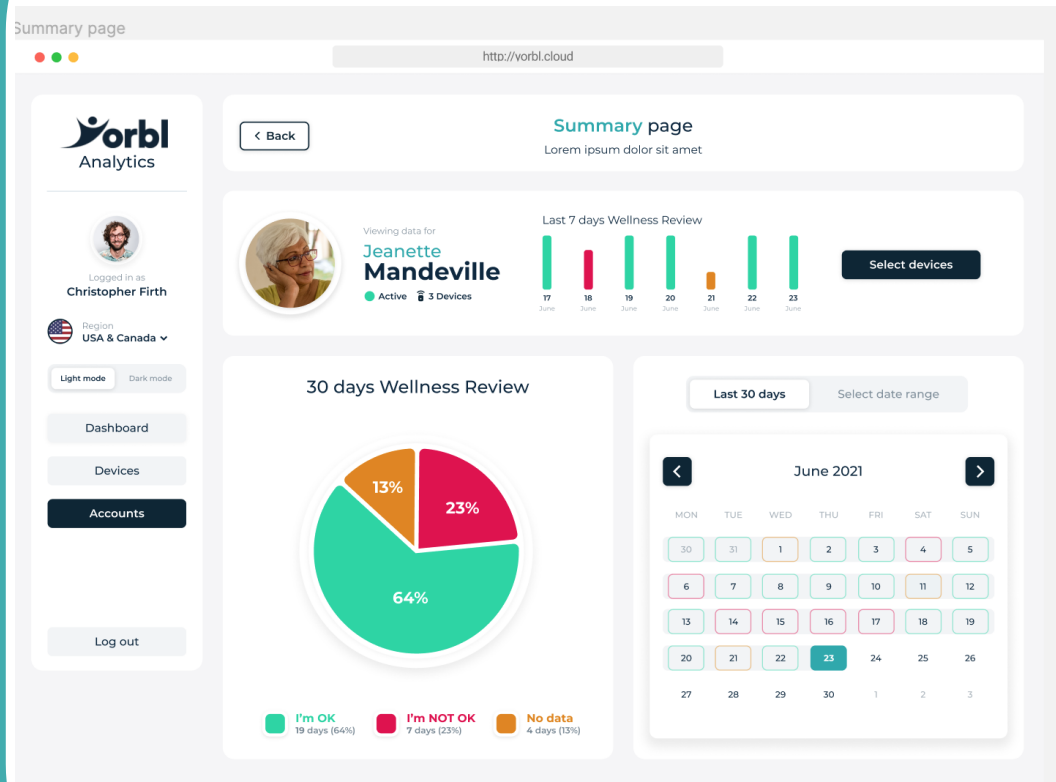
Summary page

http://vorbl.cloud

Vorbl
Analytics

Logged in as
Christopher Firth

Region
USA & Canada

Light mode | Dark mode

Dashboard

Devices

Accounts

Log out

< Back

Summary page
Lorem ipsum dolor sit amet

Viewing data for
Jeanette
Mandeville
Active 3 Devices

Last 7 days Wellness Review

17 June 18 June 19 June 20 June 21 June 22 June 23 June

Select devices

30 days Wellness Review

13%
23%
64%

I'm OK
19 days (64%)

I'm NOT OK
7 days (23%)

No data
4 days (13%)

Last 30 days | Select date range

June 2021

| MON | TUE | WED | THU | FRI | SAT | SUN |
|---|---|---|---|---|---|---|
| 30 | 31 | 1 | 2 | 3 | 4 | 5 |
| 6 | 7 | 8 | 9 | 10 | 11 | 12 |
| 13 | 14 | 15 | 16 | 17 | 18 | 19 |
| 20 | 21 | 22 | 23 | 24 | 25 | 26 |
| 27 | 28 | 29 | 30 | 1 | 2 | 3 |